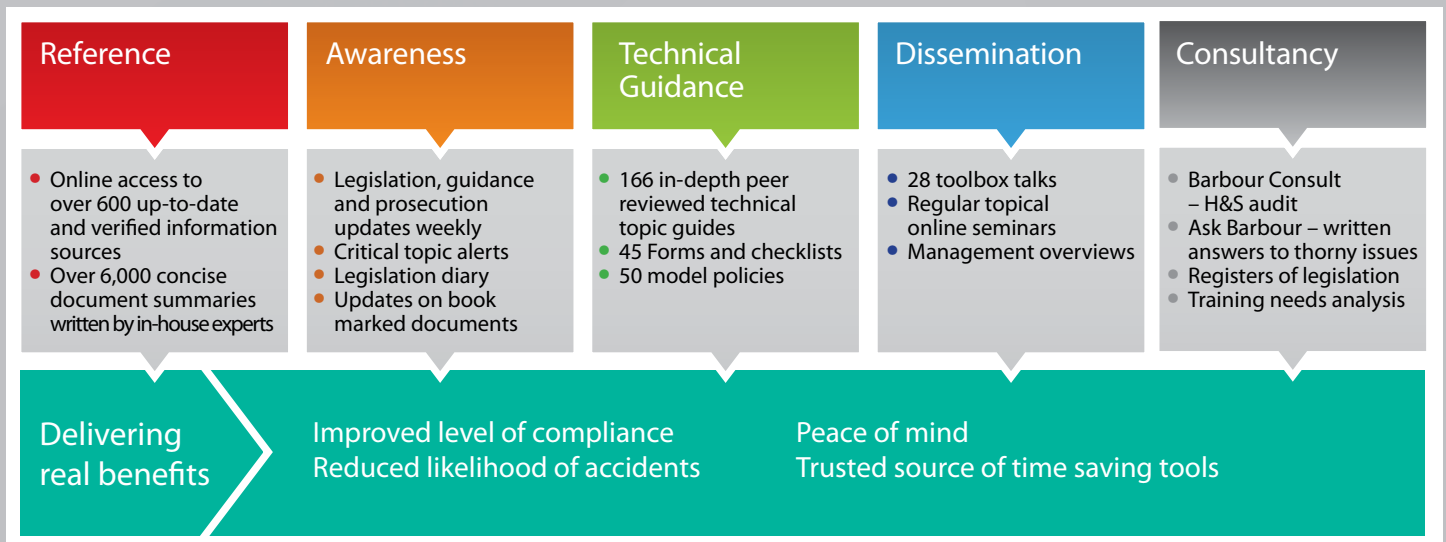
Reference

- Online access to over 600 up-to-date and verified information sources
- Over 6,000 concise document summaries written by in-house experts

Awareness

- Legislation, guidance and prosecution updates weekly
- Critical topic alerts
- Legislation diary
- Updates on book marked documents

Technical Guidance

- 166 in-depth peer reviewed technical topic guides
- 45 Forms and checklists
- 50 model policies

Dissemination

- 28 toolbox talks
- Regular topical online seminars
- Management overviews

Consultancy

- Barbour Consult – H&S audit
- Ask Barbour – written answers to thorny issues
- Registers of legislation
- Training needs analysis

Delivering real benefits

Improved level of compliance
Reduced likelihood of accidents

Peace of mind
Trusted source of time saving tools